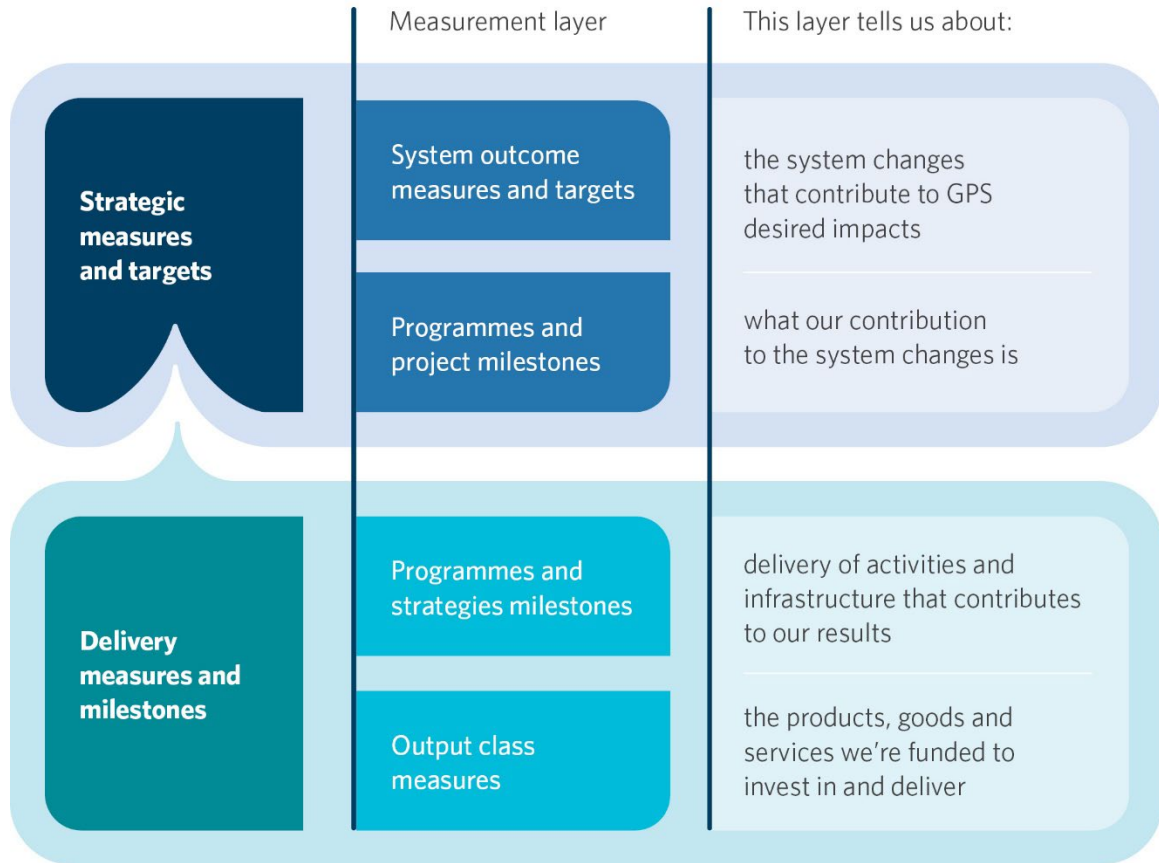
| | Measurement layer | This layer tells us about: |
|---|---|---|
| Strategic measures and targets | System outcome measures and targets | the system changes that contribute to GPS desired impacts |
| | Programmes and project milestones | what our contribution to the system changes is |
| Delivery measures and milestones | Programmes and strategies milestones | delivery of activities and infrastructure that contributes to our results |
| | Output class measures | the products, goods and services we're funded to invest in and deliver |